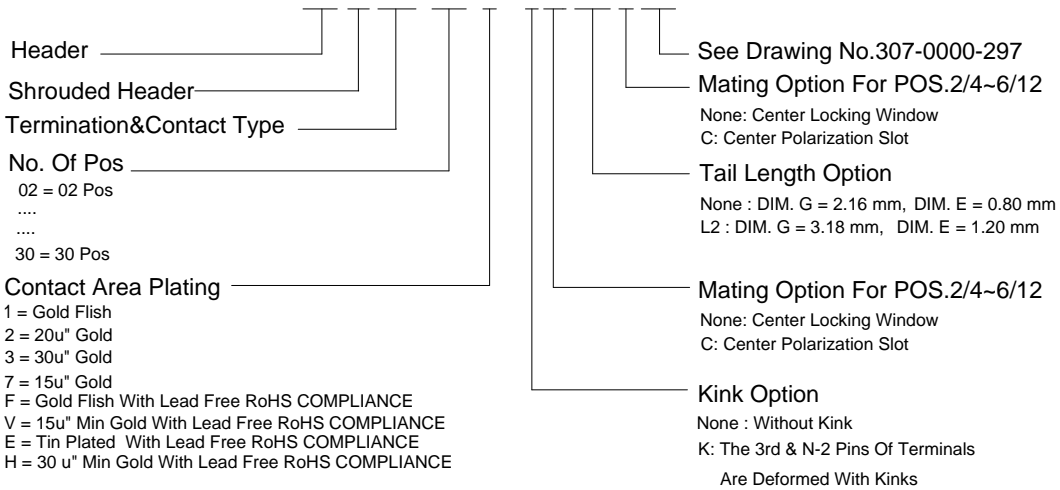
Header

Shrouded Header

Termination&Contact Type

No. Of Pos
02 = 02 Pos
....
....
30 = 30 Pos

Contact Area Plating
1 = Gold Flish
2 = 20u" Gold
3 = 30u" Gold
7 = 15u" Gold
F = Gold Flish With Lead Free RoHS COMPLIANCE
V = 15u" Min Gold With Lead Free RoHS COMPLIANCE
E = Tin Plated With Lead Free RoHS COMPLIANCE
H = 30 u" Min Gold With Lead Free RoHS COMPLIANCE

See Drawing No.307-0000-297

Mating Option For POS.2/4~6/12
None: Center Locking Window
C: Center Polarization Slot

Tail Length Option
None : DIM. G = 2.16 mm, DIM. E = 0.80 mm
L2 : DIM. G = 3.18 mm, DIM. E = 1.20 mm

Mating Option For POS.2/4~6/12
None: Center Locking Window
C: Center Polarization Slot

Kink Option
None : Without Kink
K: The 3rd & N-2 Pins Of Terminals Are Deformed With Kinks